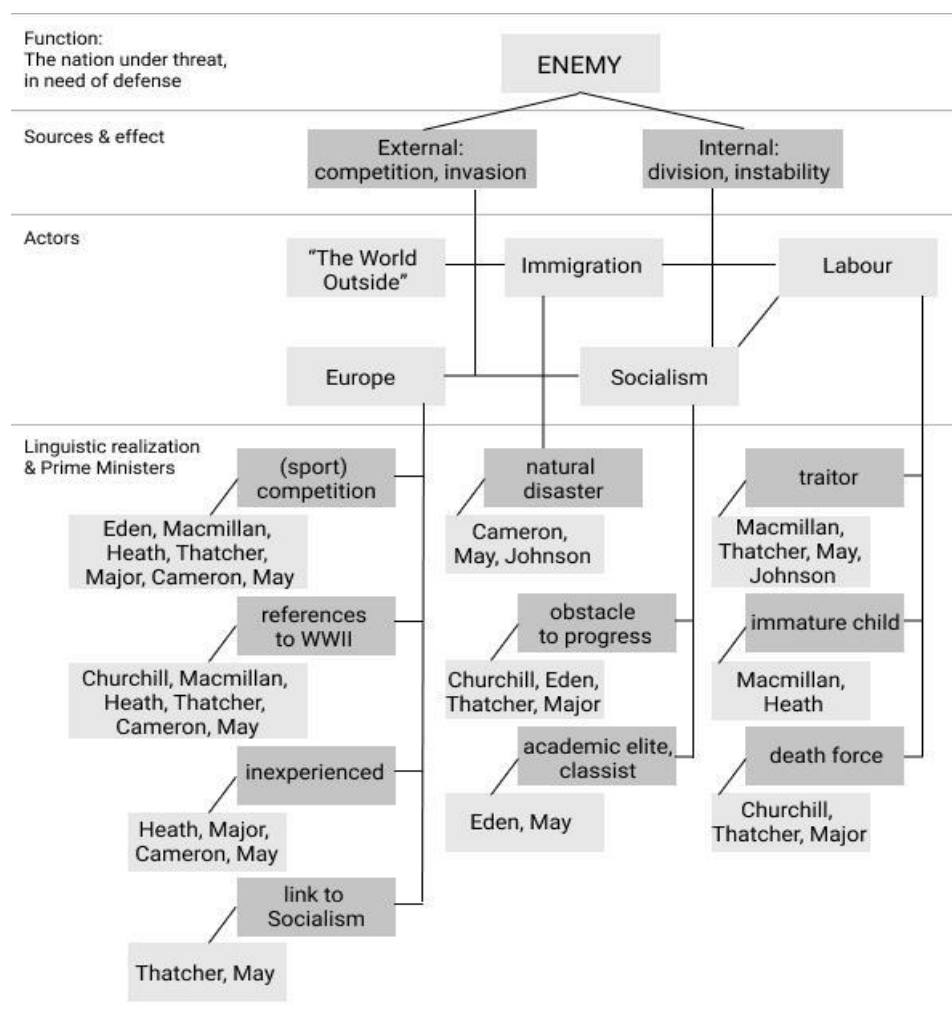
Function:
The nation under threat, in need of defense

ENEMY

Sources & effect

External: competition, invasion

Internal: division, instability

Actors

"The World Outside"

Immigration

Labour

Europe

Socialism

Linguistic realization & Prime Ministers

(sport) competition

Eden, Macmillan, Heath, Thatcher, Major, Cameron, May

references to WWII

Churchill, Macmillan, Heath, Thatcher, Cameron, May

inexperienced

Heath, Major, Cameron, May

link to Socialism

Thatcher, May

natural disaster

Cameron, May, Johnson

obstacle to progress

Churchill, Eden, Thatcher, Major

academic elite, classist

Eden, May

traitor

Macmillan, Thatcher, May, Johnson

immature child

Macmillan, Heath

death force

Churchill, Thatcher, Major